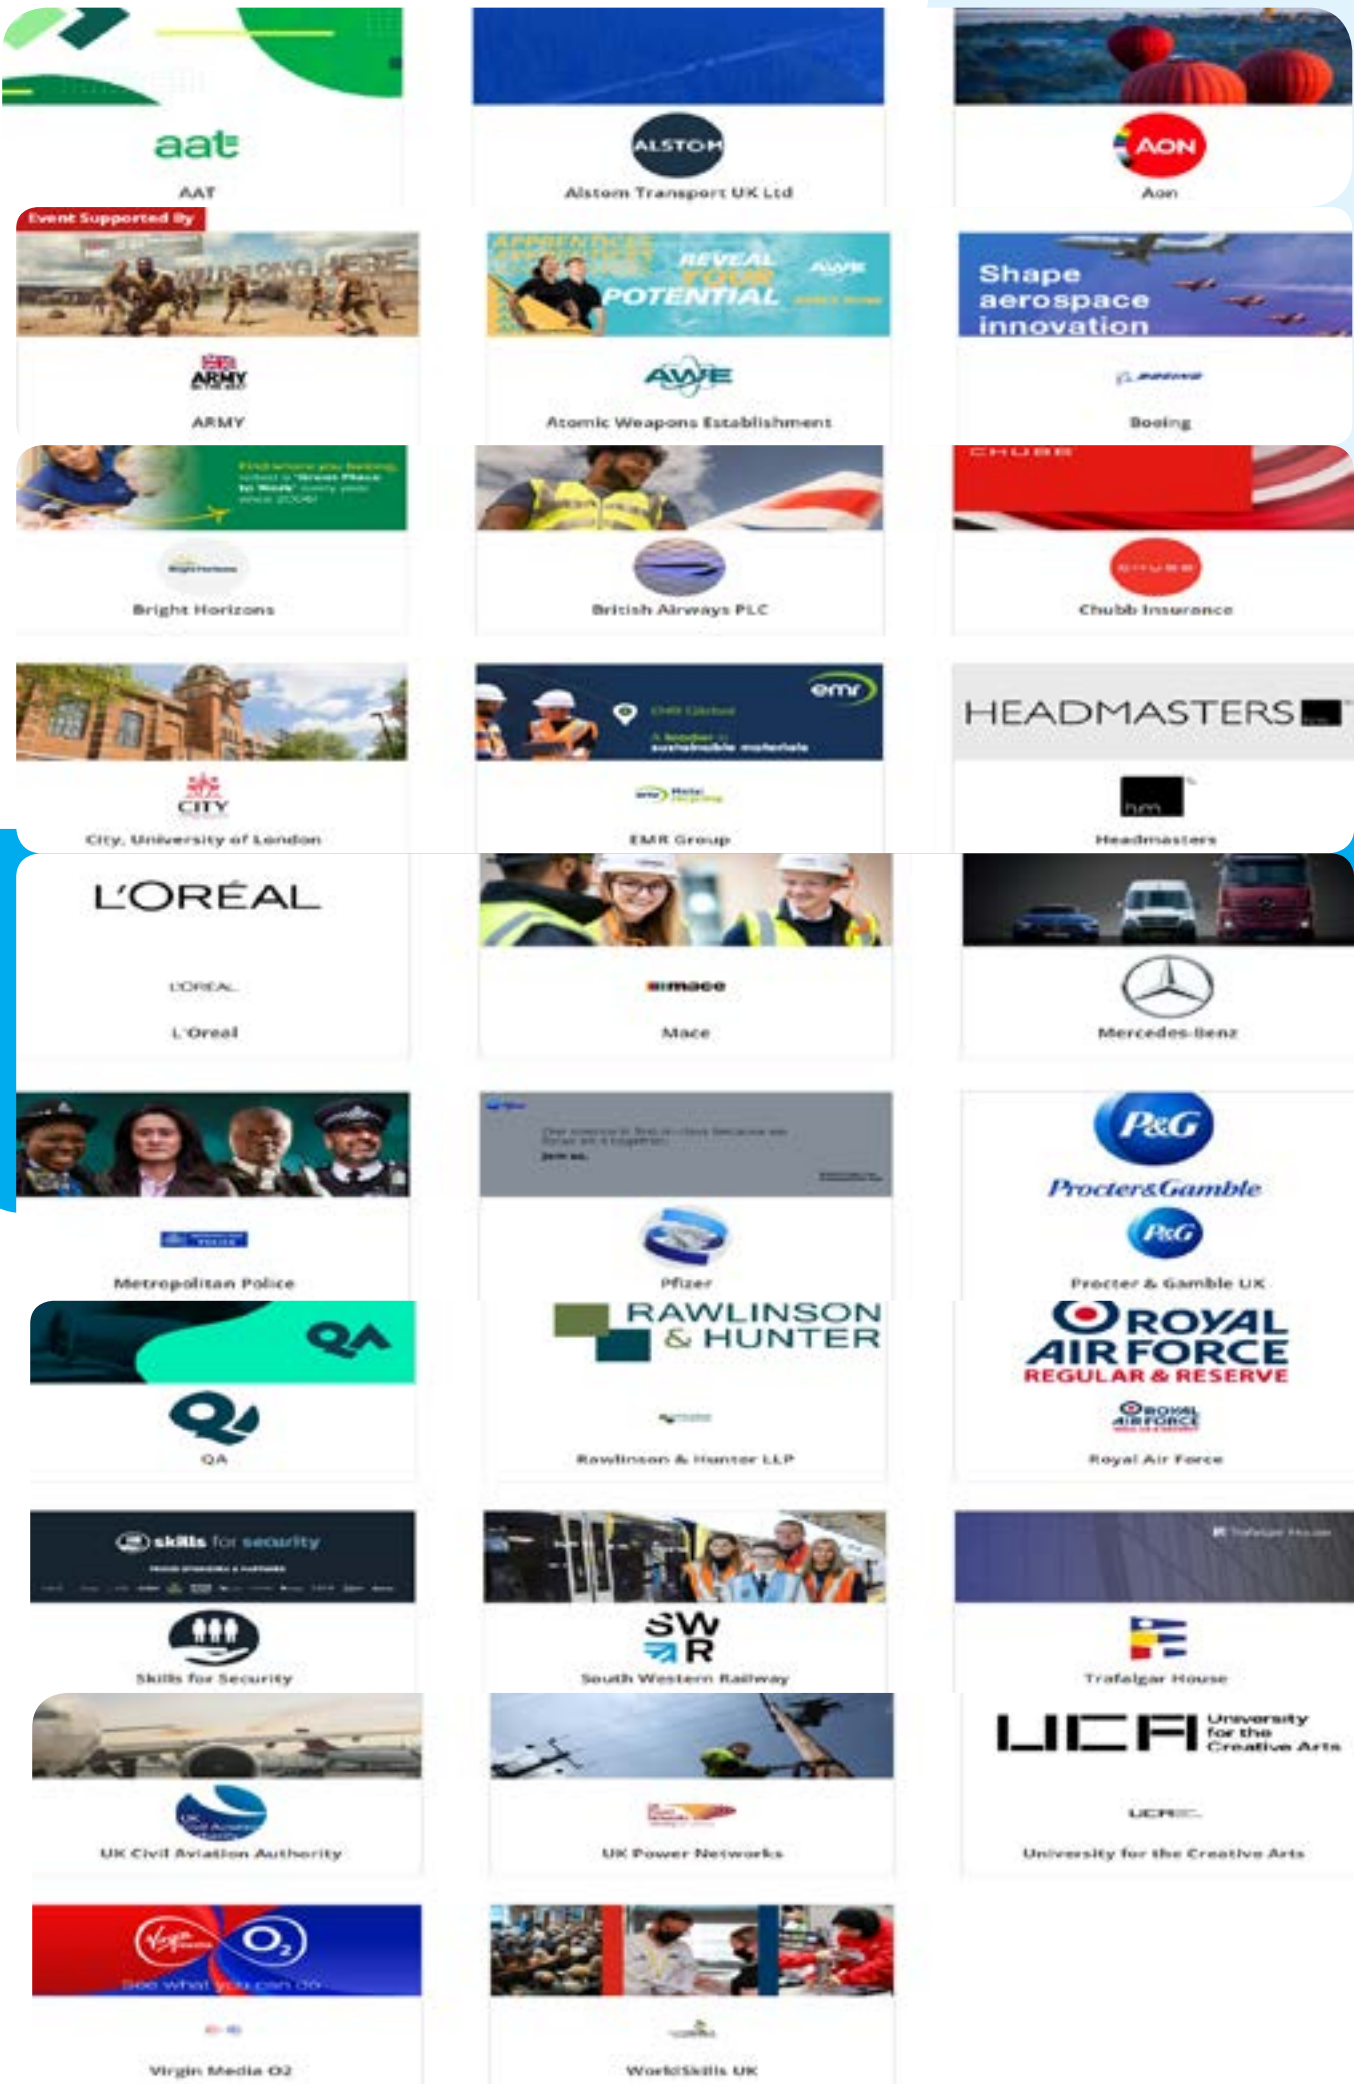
aat
AAT

ALSTOM
Alstom Transport UK Ltd

AON
Aon

Event Supported By
ARMY
ARMY

REVEAL YOUR POTENTIAL
AWE
Atomic Weapons Establishment

Shape aerospace innovation
BOEING
Boeing

Bright Horizons
Bright Horizons

British Airways PLC

CHUBB
CHUBB
Chubb Insurance

CITY
City, University of London

emr
EMR Group

HEADMASTERS
hm
Headmasters

L'ORÉAL
L'ORÉAL
L'Oreal

mace
Mace

Mercedes-Benz

Metropolitan Police

Pfizer

P&G
Procter&Gamble
P&G
Procter & Gamble UK

QA
QA

RAWLINSON & HUNTER
Rawlinson & Hunter LLP

ROYAL AIR FORCE
REGULAR & RESERVE
ROYAL AIR FORCE
Royal Air Force

skills for security
Skills for Security

SWR
South Western Railway

Trafalgar House
Trafalgar House

UCA University for the Creative Arts
UCA
University for the Creative Arts

UK Civil Aviation Authority

UK Power Networks

O2
See what you can do
Virgin Media O2

WorldSkills UK